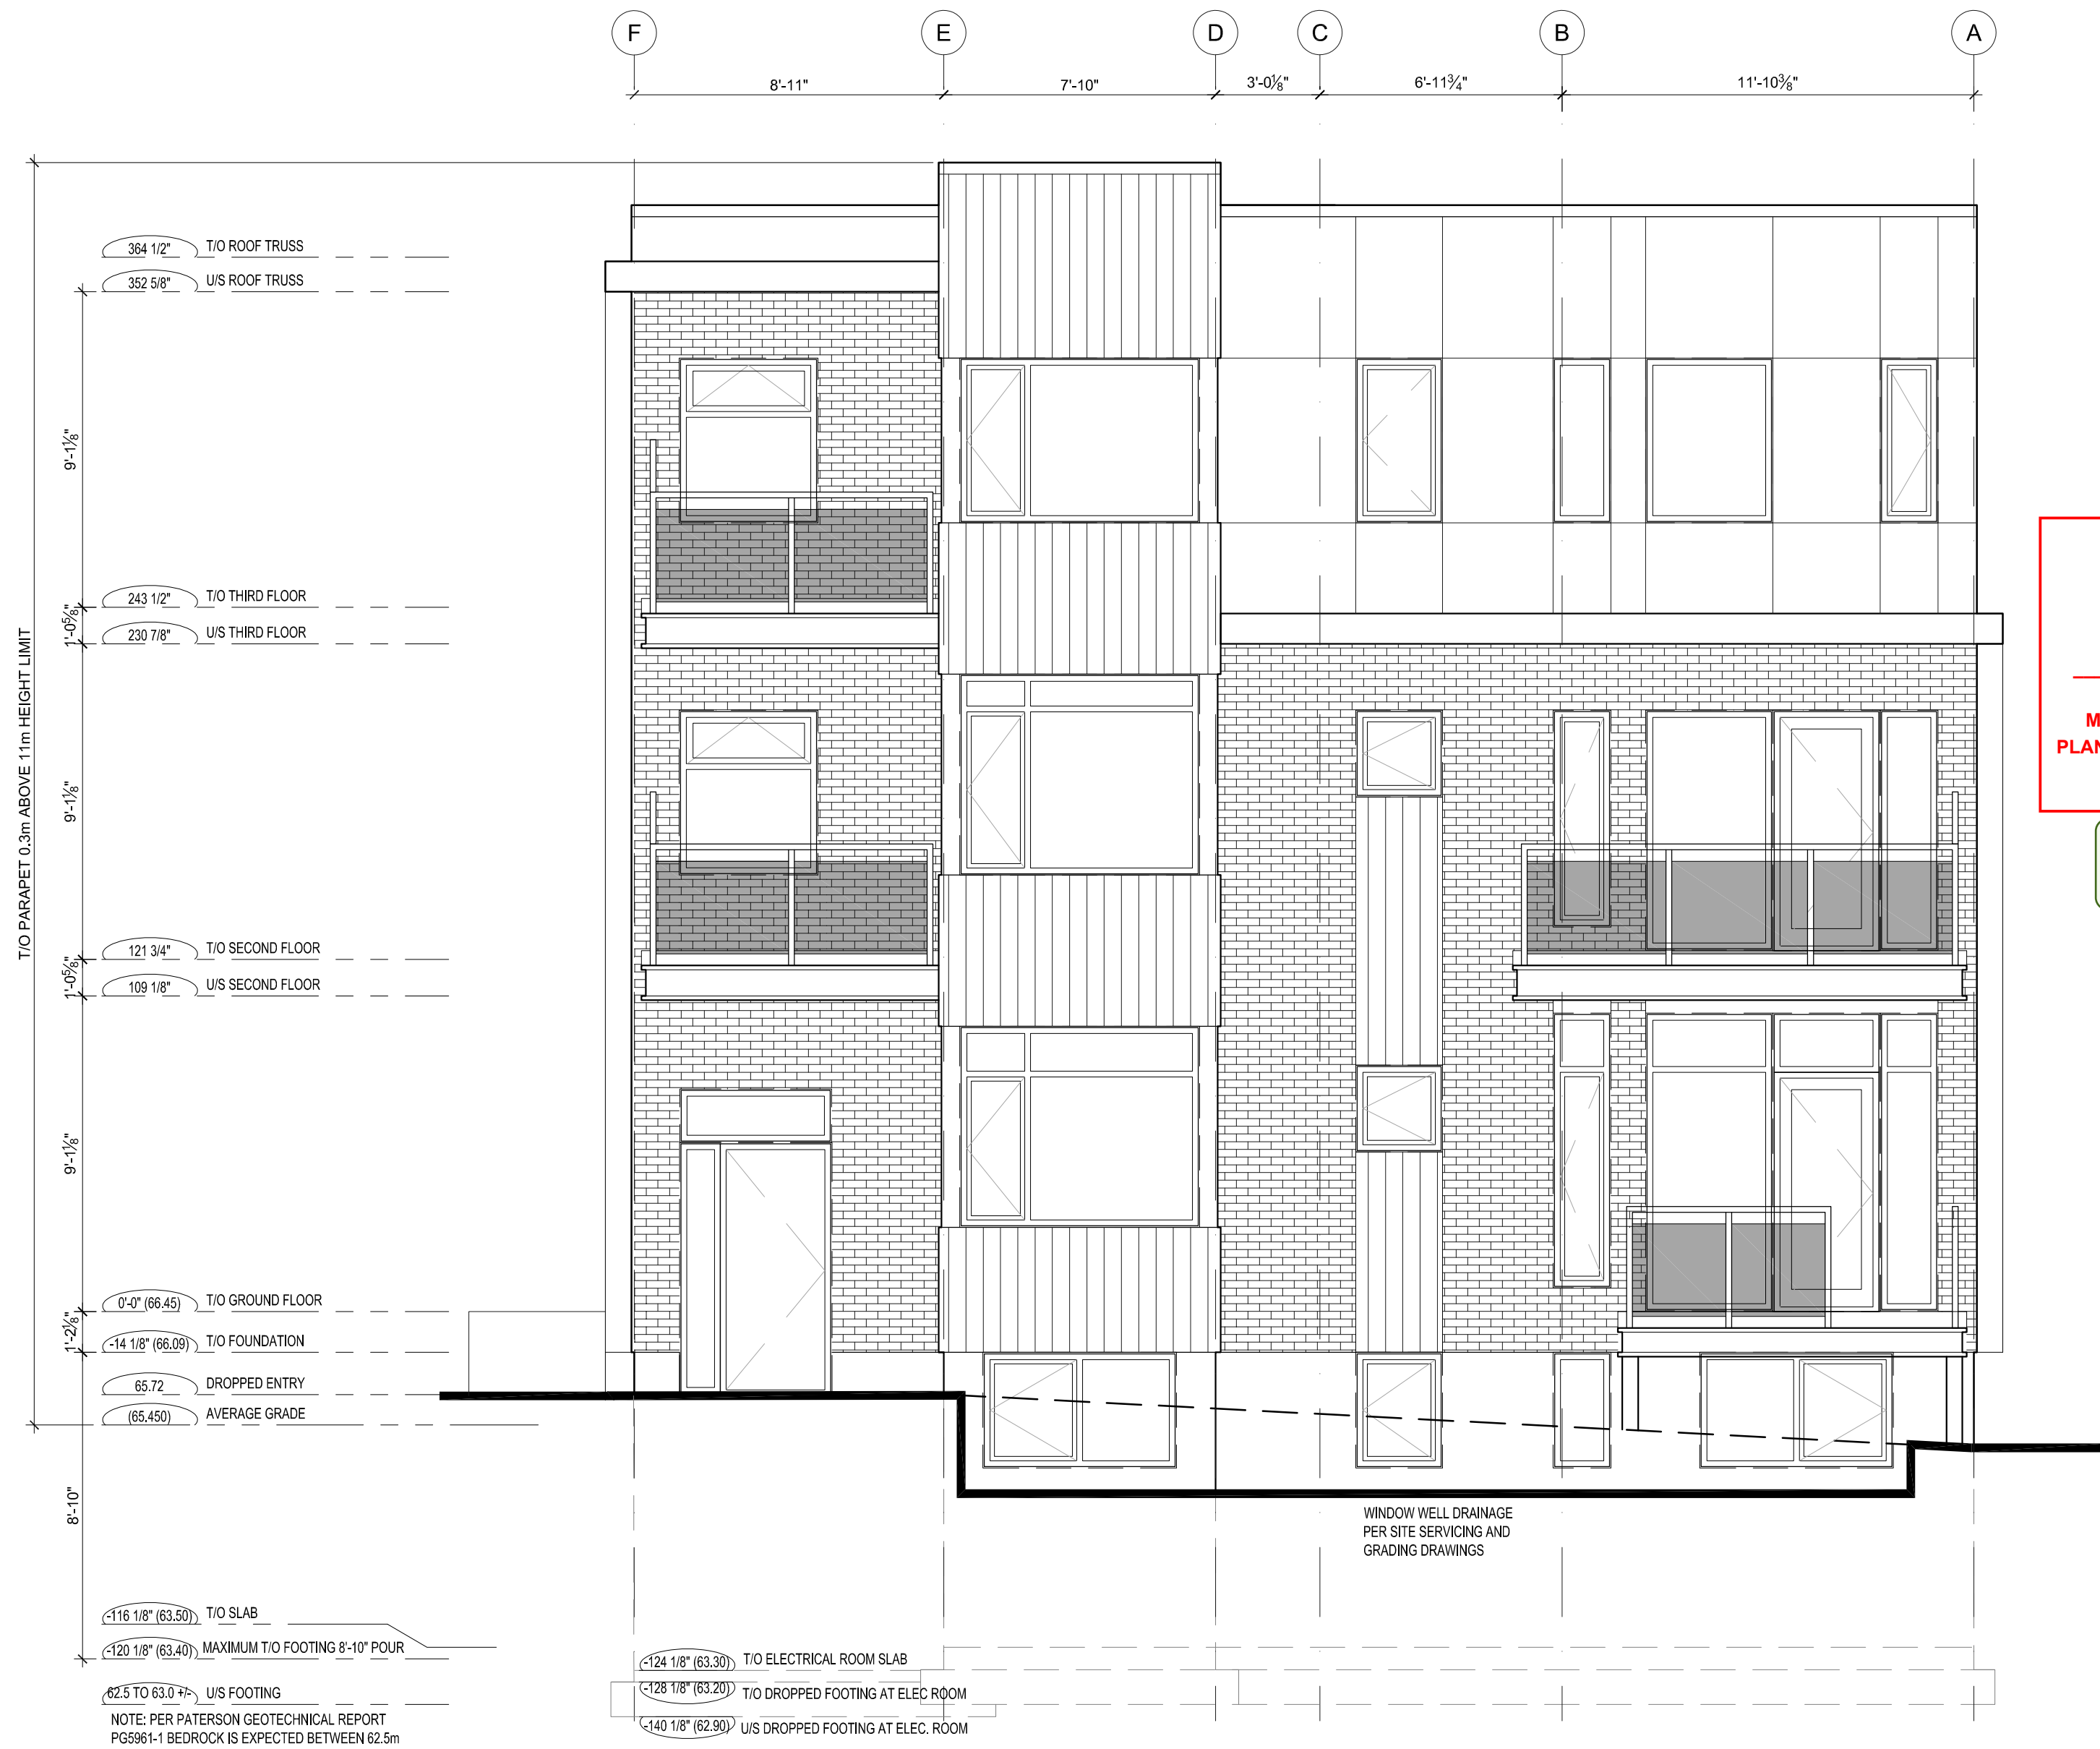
F E D C B A
8'-11" 7'-10" 3'-0$\frac{1}{8}$" 6'-11$\frac{3}{4}$" 11'-10$\frac{3}{8}$"

364 1/2" T/O ROOF TRUSS
352 5/8" U/S ROOF TRUSS
9'-1$\frac{1}{8}$"
243 1/2" T/O THIRD FLOOR
1'-0$\frac{5}{8}$"
230 7/8" U/S THIRD FLOOR
T/O PARAPET 0.3m ABOVE 11m HEIGHT LIMIT
9'-1$\frac{1}{8}$"
121 3/4" T/O SECOND FLOOR
1'-0$\frac{5}{8}$"
109 1/8" U/S SECOND FLOOR
9'-1$\frac{1}{8}$"
0'-0" (66.45) T/O GROUND FLOOR
1'-2$\frac{1}{8}$"
-14 1/8" (66.09) T/O FOUNDATION
65.72 DROPPED ENTRY
(65.450) AVERAGE GRADE
8'-10"
-116 1/8" (63.50) T/O SLAB
-120 1/8" (63.40) MAXIMUM T/O FOOTING 8'-10" POUR
62.5 TO 63.0 +/- U/S FOOTING
NOTE: PER PATERSON GEOTECHNICAL REPORT PG5961-1 BEDROCK IS EXPECTED BETWEEN 62.5m

-124 1/8" (63.30) T/O ELECTRICAL ROOM SLAB
-128 1/8" (63.20) T/O DROPPED FOOTING AT ELEC ROOM
-140 1/8" (62.90) U/S DROPPED FOOTING AT ELEC. ROOM

WINDOW WELL DRAINAGE PER SITE SERVICING AND GRADING DRAWINGS

M
PLAN